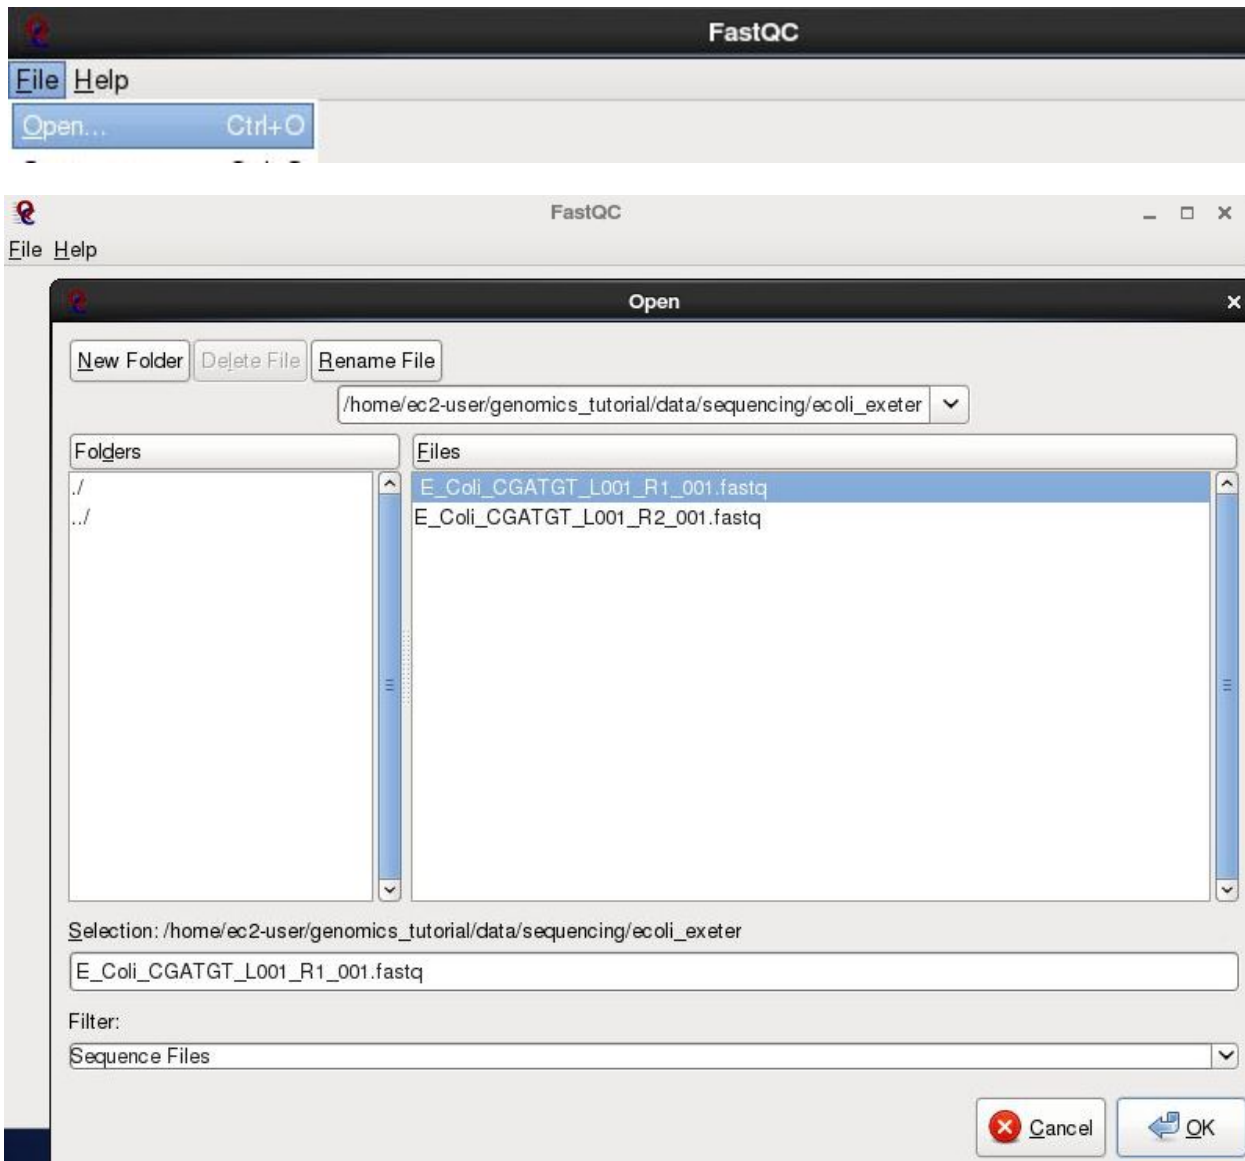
FastQC

File Help

Open... Ctrl+O

FastQC

File Help

Open

New Folder Delete File Rename File

/home/ec2-user/genomics_tutorial/data/sequencing/ecoli_exeter

Folders

./
../

Files

E_Coli_CGATGT_L001_R1_001.fastq
E_Coli_CGATGT_L001_R2_001.fastq

Selection: /home/ec2-user/genomics_tutorial/data/sequencing/ecoli_exeter

E_Coli_CGATGT_L001_R1_001.fastq

Filter:

Sequence Files

Cancel

OK